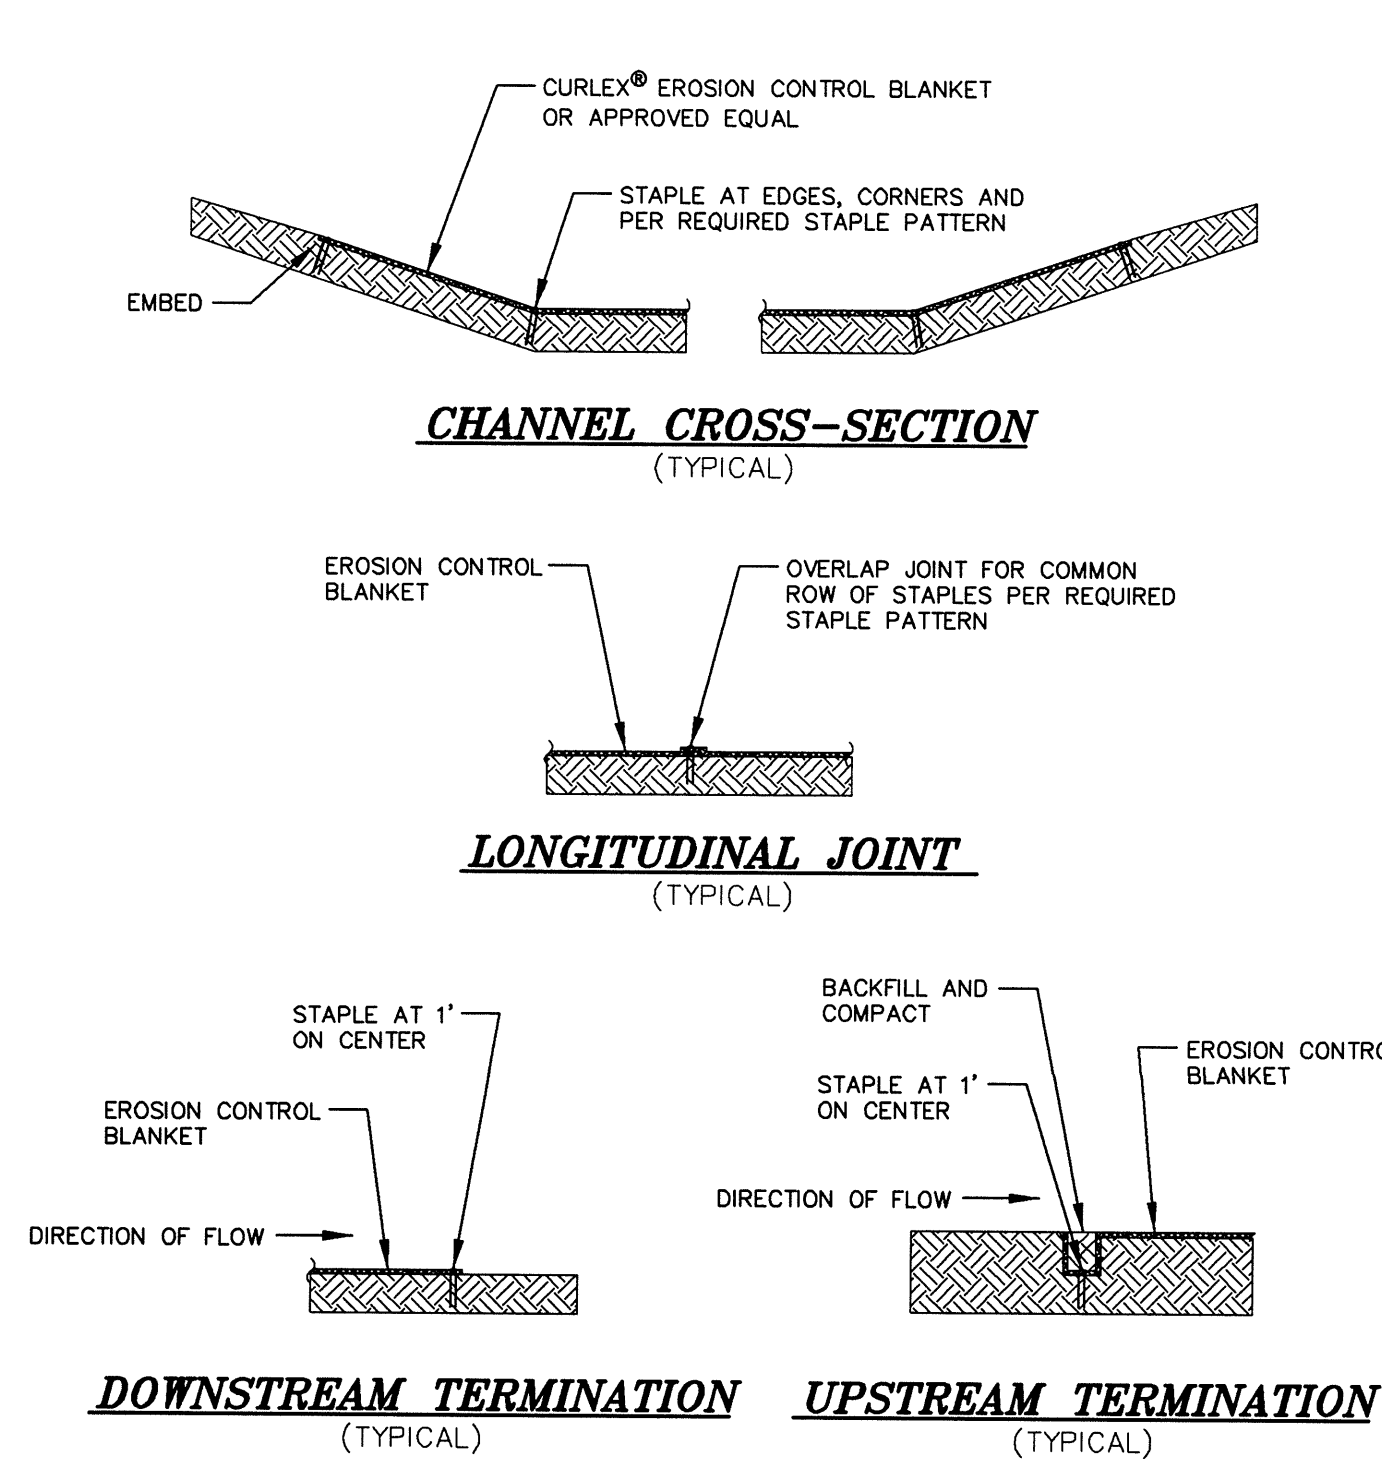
CURLEX® EROSION CONTROL BLANKET OR APPROVED EQUAL

STAPLE AT EDGES, CORNERS AND PER REQUIRED STAPLE PATTERN

EMBED

CHANNEL CROSS-SECTION
(TYPICAL)

EROSION CONTROL BLANKET

OVERLAP JOINT FOR COMMON ROW OF STAPLES PER REQUIRED STAPLE PATTERN

LONGITUDINAL JOINT
(TYPICAL)

STAPLE AT 1' ON CENTER

EROSION CONTROL BLANKET

DIRECTION OF FLOW

BACKFILL AND COMPACT

EROSION CONTRO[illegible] BLANKET

STAPLE AT 1' ON CENTER

DIRECTION OF FLOW

DOWNSTREAM TERMINATION
(TYPICAL)

UPSTREAM TERMINATION
(TYPICAL)